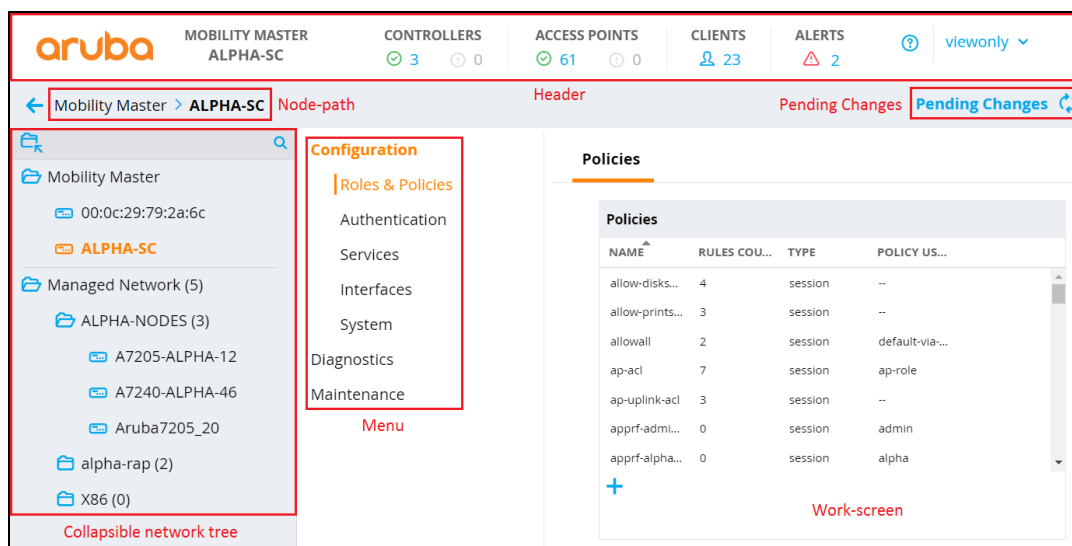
aruba

MOBILITY MASTER
ALPHA-SC

CONTROLLERS
3 0

ACCESS POINTS
61 0

CLIENTS
23

ALERTS
2

viewonly

Mobility Master > ALPHA-SC Node-path

Header

Pending Changes Pending Changes

Mobility Master
00:0c:29:79:2a:6c
ALPHA-SC
Managed Network (5)
ALPHA-NODES (3)
A7205-ALPHA-12
A7240-ALPHA-46
Aruba7205_20
alpha-rap (2)
X86 (0)

Collapsible network tree

Configuration
Roles & Policies
Authentication
Services
Interfaces
System
Diagnostics
Maintenance

Menu

Policies

Policies

| NAME | RULES COU... | TYPE | POLICY US... |
|---|---|---|---|
| allow-disks... | 4 | session | -- |
| allow-prints... | 3 | session | -- |
| allowall | 2 | session | default-via-... |
| ap-acl | 7 | session | ap-role |
| ap-uplink-acl | 3 | session | -- |
| apprf-admi... | 0 | session | admin |
| apprf-alpha... | 0 | session | alpha |

+

Work-screen